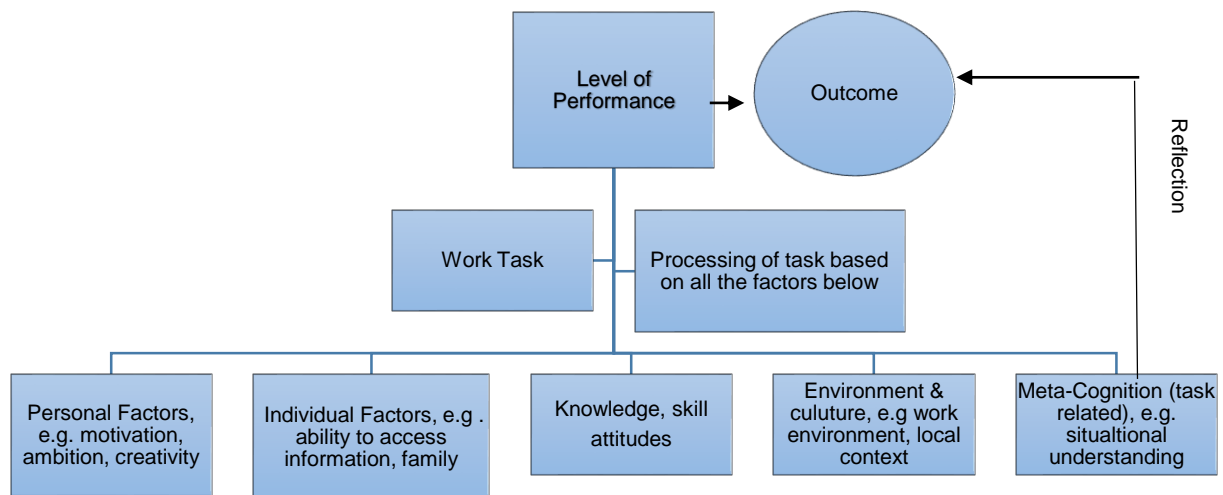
Level of Performance

Outcome

Reflection

Work Task

Processing of task based on all the factors below

Personal Factors, e.g. motivation, ambition, creativity

Individual Factors, e.g . ability to access information, family

Knowledge, skill attitudes

Environment & culuture, e.g work environment, local context

Meta-Cognition (task related), e.g. situaltional understanding